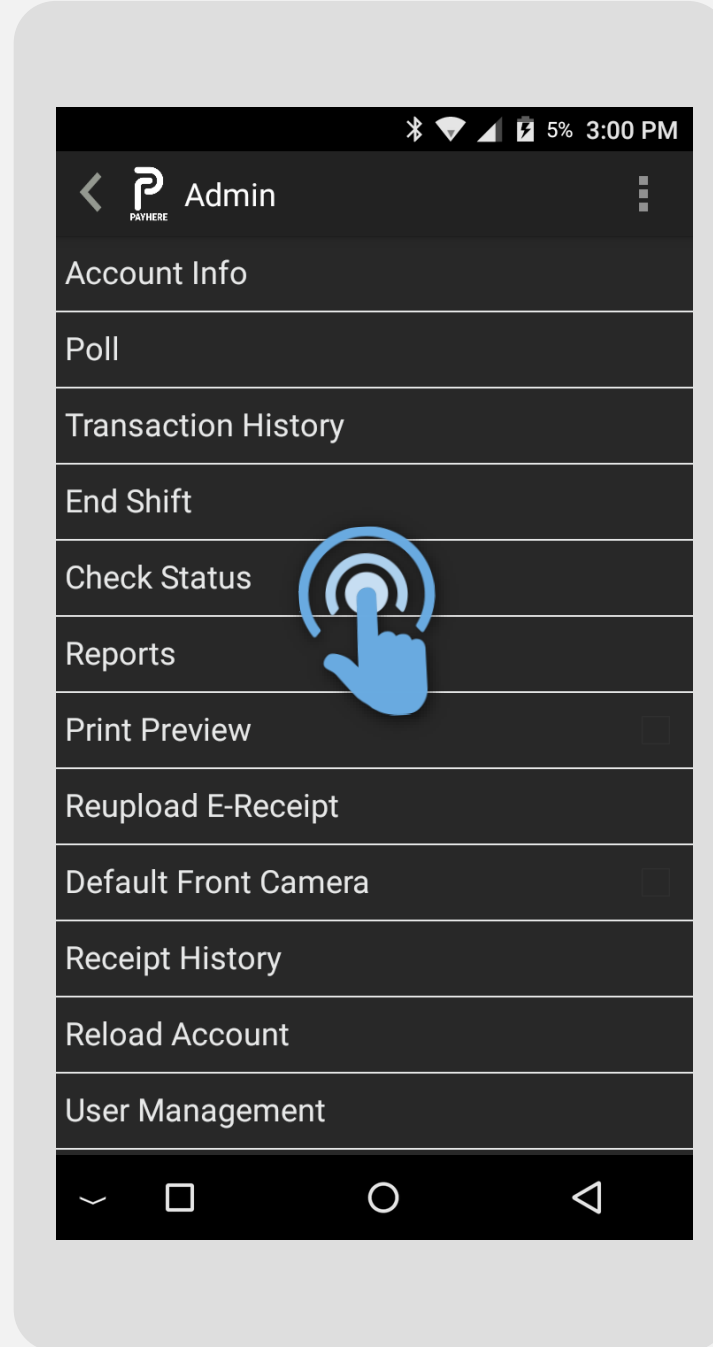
5% 3:00 PM

PAYHERE Admin

Account Info

Poll

Transaction History

End Shift

Check Status

Reports

Print Preview

Reupload E-Receipt

Default Front Camera

Receipt History

Reload Account

User Management